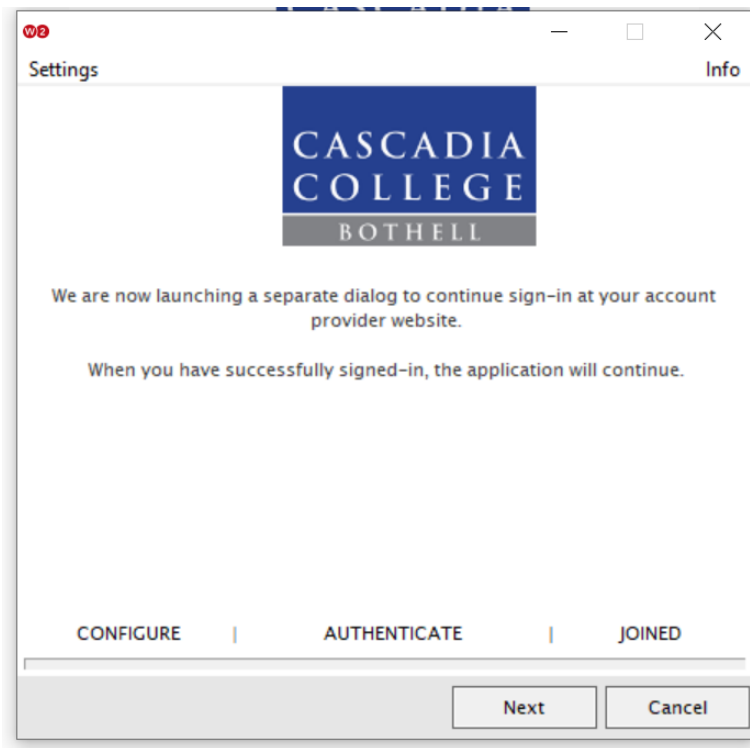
Settings

Info

CASCADIA
COLLEGE
BOTHELL

We are now launching a separate dialog to continue sign-in at your account provider website.

When you have successfully signed-in, the application will continue.

CONFIGURE | AUTHENTICATE | JOINED

Next

Cancel